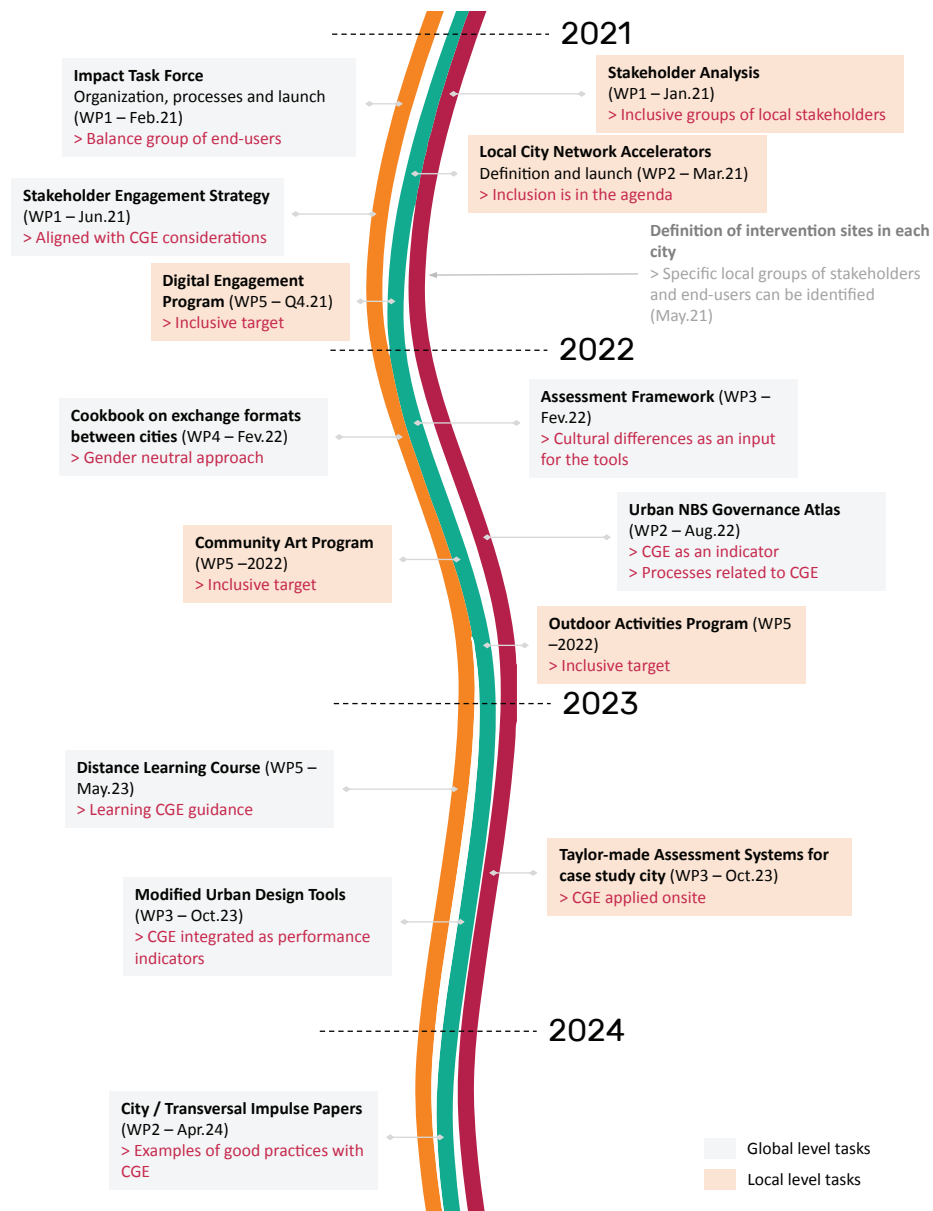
2021

Impact Task Force
Organization, processes and launch (WP1 – Feb.21)
> Balance group of end-users

Stakeholder Analysis
(WP1 – Jan.21)
> Inclusive groups of local stakeholders

Local City Network Accelerators
Definition and launch (WP2 – Mar.21)
> Inclusion is in the agenda

Stakeholder Engagement Strategy
(WP1 – Jun.21)
> Aligned with CGE considerations

Definition of intervention sites in each city
> Specific local groups of stakeholders and end-users can be identified (May.21)

Digital Engagement Program (WP5 – Q4.21)
> Inclusive target

2022

Assessment Framework (WP3 – Fev.22)
> Cultural differences as an input for the tools

Cookbook on exchange formats between cities (WP4 – Fev.22)
> Gender neutral approach

Urban NBS Governance Atlas
(WP2 – Aug.22)
> CGE as an indicator
> Processes related to CGE

Community Art Program
(WP5 –2022)
> Inclusive target

Outdoor Activities Program (WP5 –2022)
> Inclusive target

2023

Distance Learning Course (WP5 – May.23)
> Learning CGE guidance

Taylor-made Assessment Systems for case study city (WP3 – Oct.23)
> CGE applied onsite

Modified Urban Design Tools
(WP3 – Oct.23)
> CGE integrated as performance indicators

2024

City / Transversal Impulse Papers
(WP2 – Apr.24)
> Examples of good practices with CGE

Global level tasks
Local level tasks